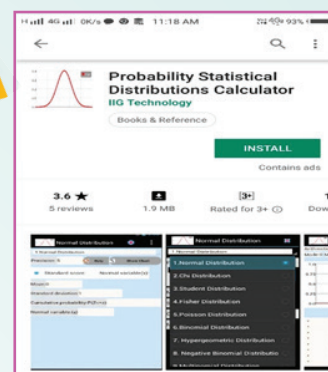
H.ıll 4G.ıll 0K/s 11:18 AM 93%

←

Probability Statistical Distributions Calculator
IIG Technology

Books & Reference

INSTALL
Contains ads

3.6 ★
5 reviews

1.9 MB

3+
Rated for 3+ ⓘ

Dow

Normal Distribution

Normal Distribution

1.Normal Distribution
2.Chi Distribution
3.Student Distribution
4.Fisher Distribution
5.Poisson Distribution
6.Binomial Distribution
7. Hypergeometric Distribution
8. Negative Binomial Distributio
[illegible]